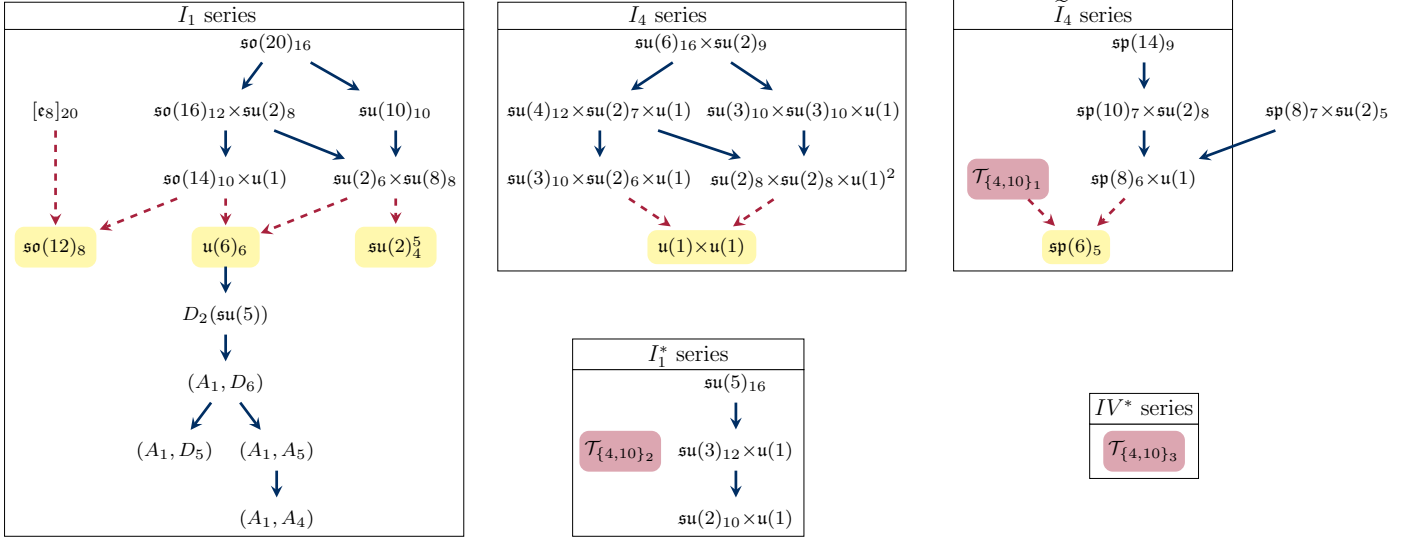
$I_1$ series

$\mathfrak{so}(20)_{16}$

$[\mathfrak{e}_8]_{20}$ $\mathfrak{so}(16)_{12}\times\mathfrak{su}(2)_8$ $\mathfrak{su}(10)_{10}$

$\mathfrak{so}(14)_{10}\times\mathfrak{u}(1)$ $\mathfrak{su}(2)_6\times\mathfrak{su}(8)_8$

$\mathfrak{so}(12)_8$ $\mathfrak{u}(6)_6$ $\mathfrak{su}(2)^5_4$

$D_2(\mathfrak{su}(5))$

$(A_1,D_6)$

$(A_1,D_5)$ $(A_1,A_5)$

$(A_1,A_4)$

$I_4$ series

$\mathfrak{su}(6)_{16}\times\mathfrak{su}(2)_9$

$\mathfrak{su}(4)_{12}\times\mathfrak{su}(2)_7\times\mathfrak{u}(1)$ $\mathfrak{su}(3)_{10}\times\mathfrak{su}(3)_{10}\times\mathfrak{u}(1)$

$\mathfrak{su}(3)_{10}\times\mathfrak{su}(2)_6\times\mathfrak{u}(1)$ $\mathfrak{su}(2)_8\times\mathfrak{su}(2)_8\times\mathfrak{u}(1)^2$

$\mathfrak{u}(1)\times\mathfrak{u}(1)$

$\tilde{I}_4$ series

$\mathfrak{sp}(14)_9$

$\mathfrak{sp}(10)_7\times\mathfrak{su}(2)_8$ $\mathfrak{sp}(8)_7\times\mathfrak{su}(2)_5$

$\mathcal{T}_{\{4,10\}_1}$ $\mathfrak{sp}(8)_6\times\mathfrak{u}(1)$

$\mathfrak{sp}(6)_5$

$I_1^*$ series

$\mathfrak{su}(5)_{16}$

$\mathcal{T}_{\{4,10\}_2}$ $\mathfrak{su}(3)_{12}\times\mathfrak{u}(1)$

$\mathfrak{su}(2)_{10}\times\mathfrak{u}(1)$

$IV^*$ series

$\mathcal{T}_{\{4,10\}_3}$